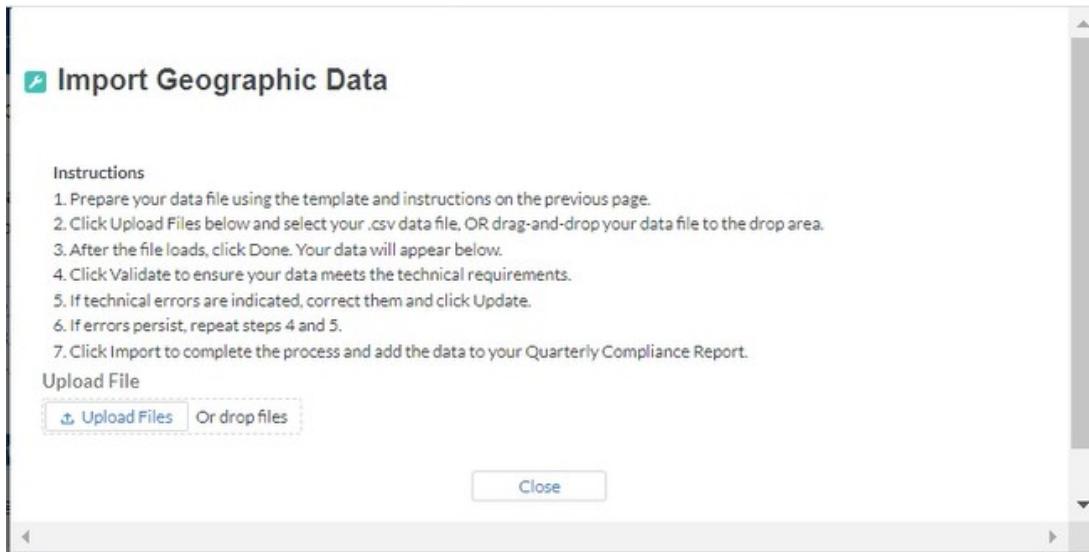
Import Geographic Data

Instructions
1. Prepare your data file using the template and instructions on the previous page.
2. Click Upload Files below and select your .csv data file, OR drag-and-drop your data file to the drop area.
3. After the file loads, click Done. Your data will appear below.
4. Click Validate to ensure your data meets the technical requirements.
5. If technical errors are indicated, correct them and click Update.
6. If errors persist, repeat steps 4 and 5.
7. Click Import to complete the process and add the data to your Quarterly Compliance Report.

Upload File

Upload Files Or drop files

Close